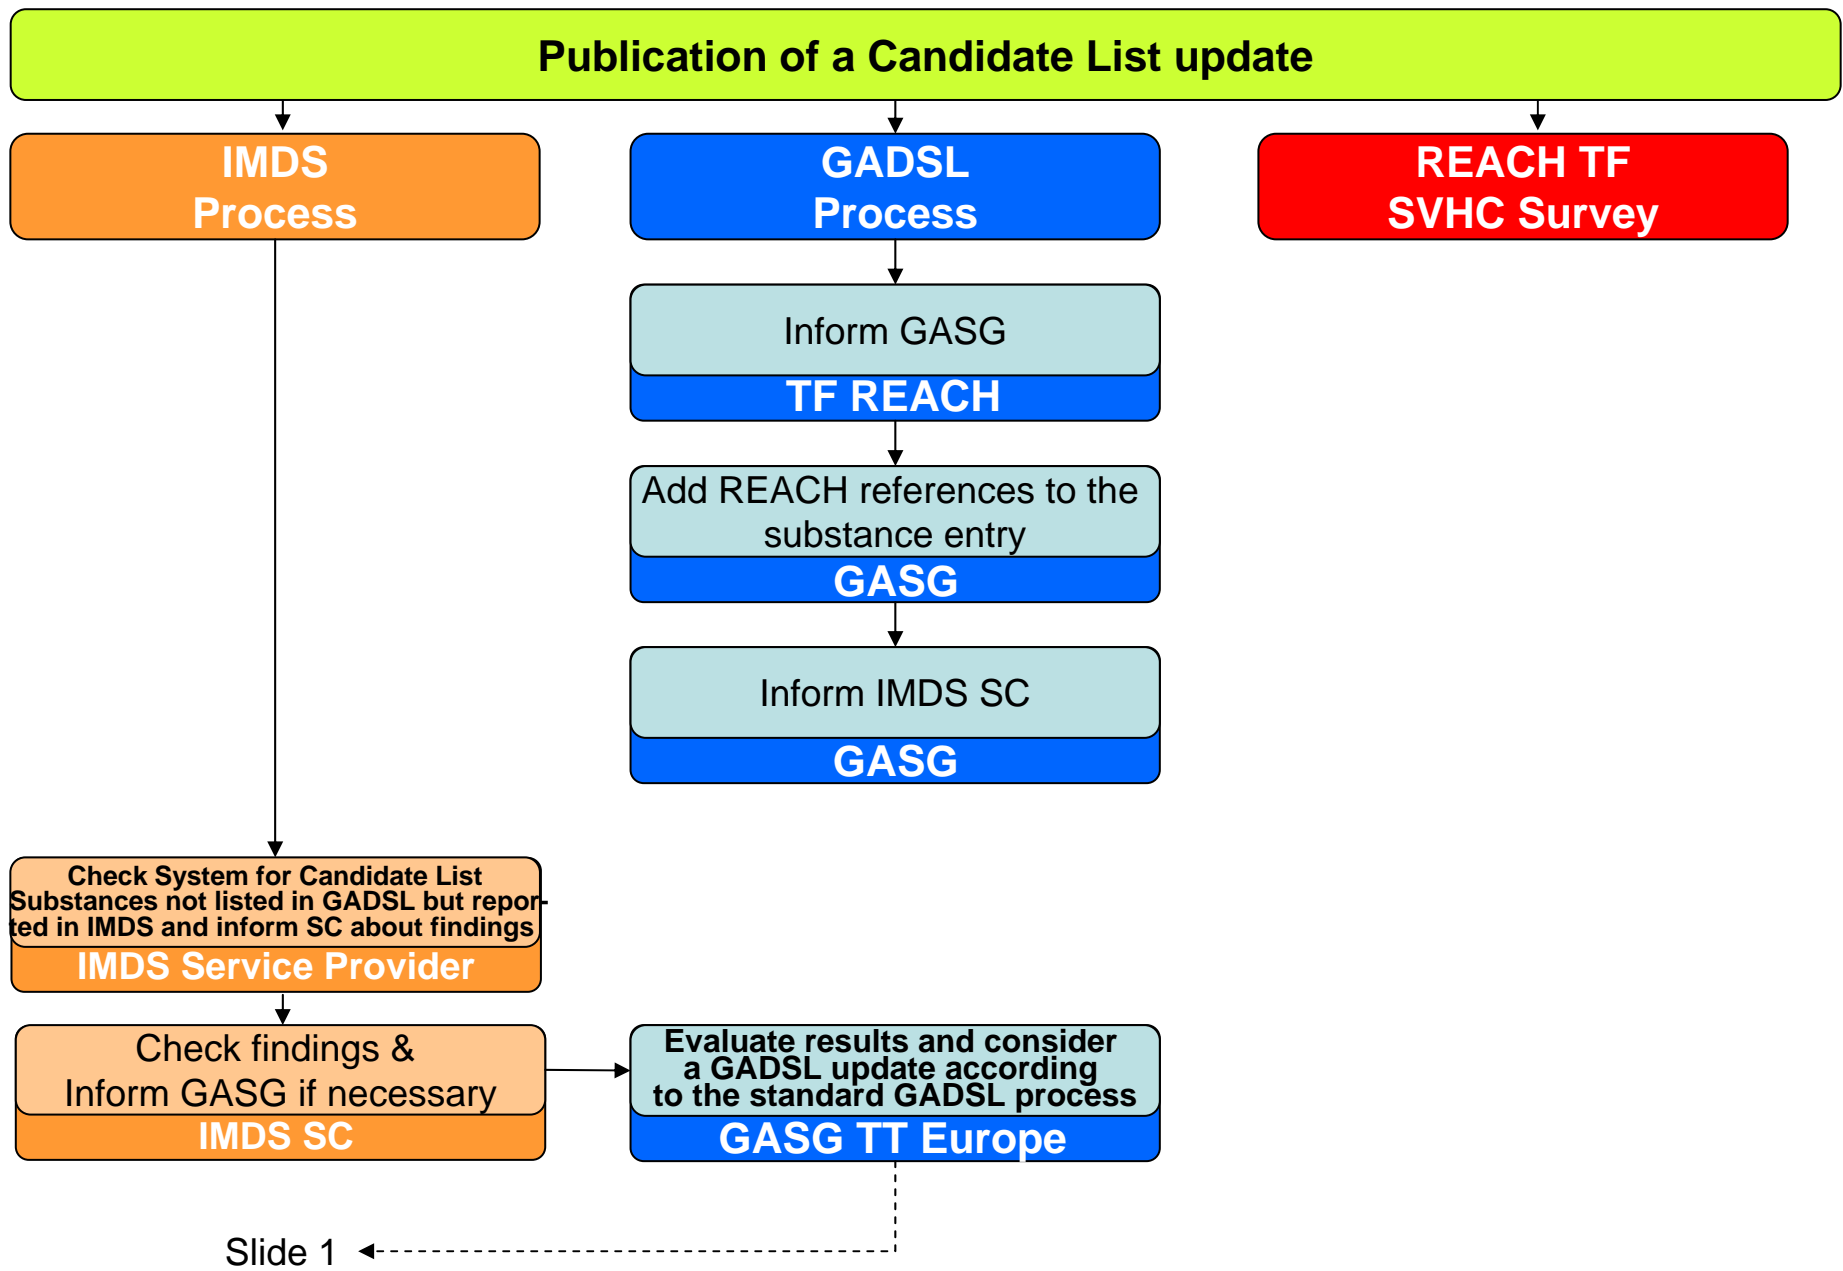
Publication of a Candidate List update

IMDS Process

GADSL Process

REACH TF SVHC Survey

Inform GASG
TF REACH

Add REACH references to the substance entry
GASG

Inform IMDS SC
GASG

Check System for Candidate List Substances not listed in GADSL but reported in IMDS and inform SC about findings
IMDS Service Provider

Check findings & Inform GASG if necessary
IMDS SC

Evaluate results and consider a GADSL update according to the standard GADSL process
GASG TT Europe

Slide 1